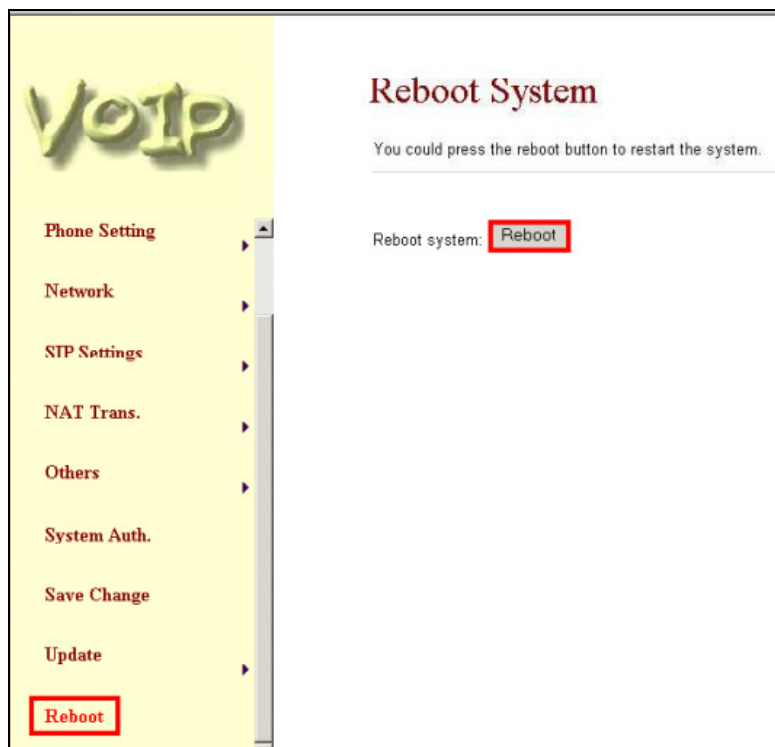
VoIP

Phone Setting

Network

SIP Settings

NAT Trans.

Others

System Auth.

Save Change

Update

Reboot

Reboot System

You could press the reboot button to restart the system.

Reboot system: Reboot